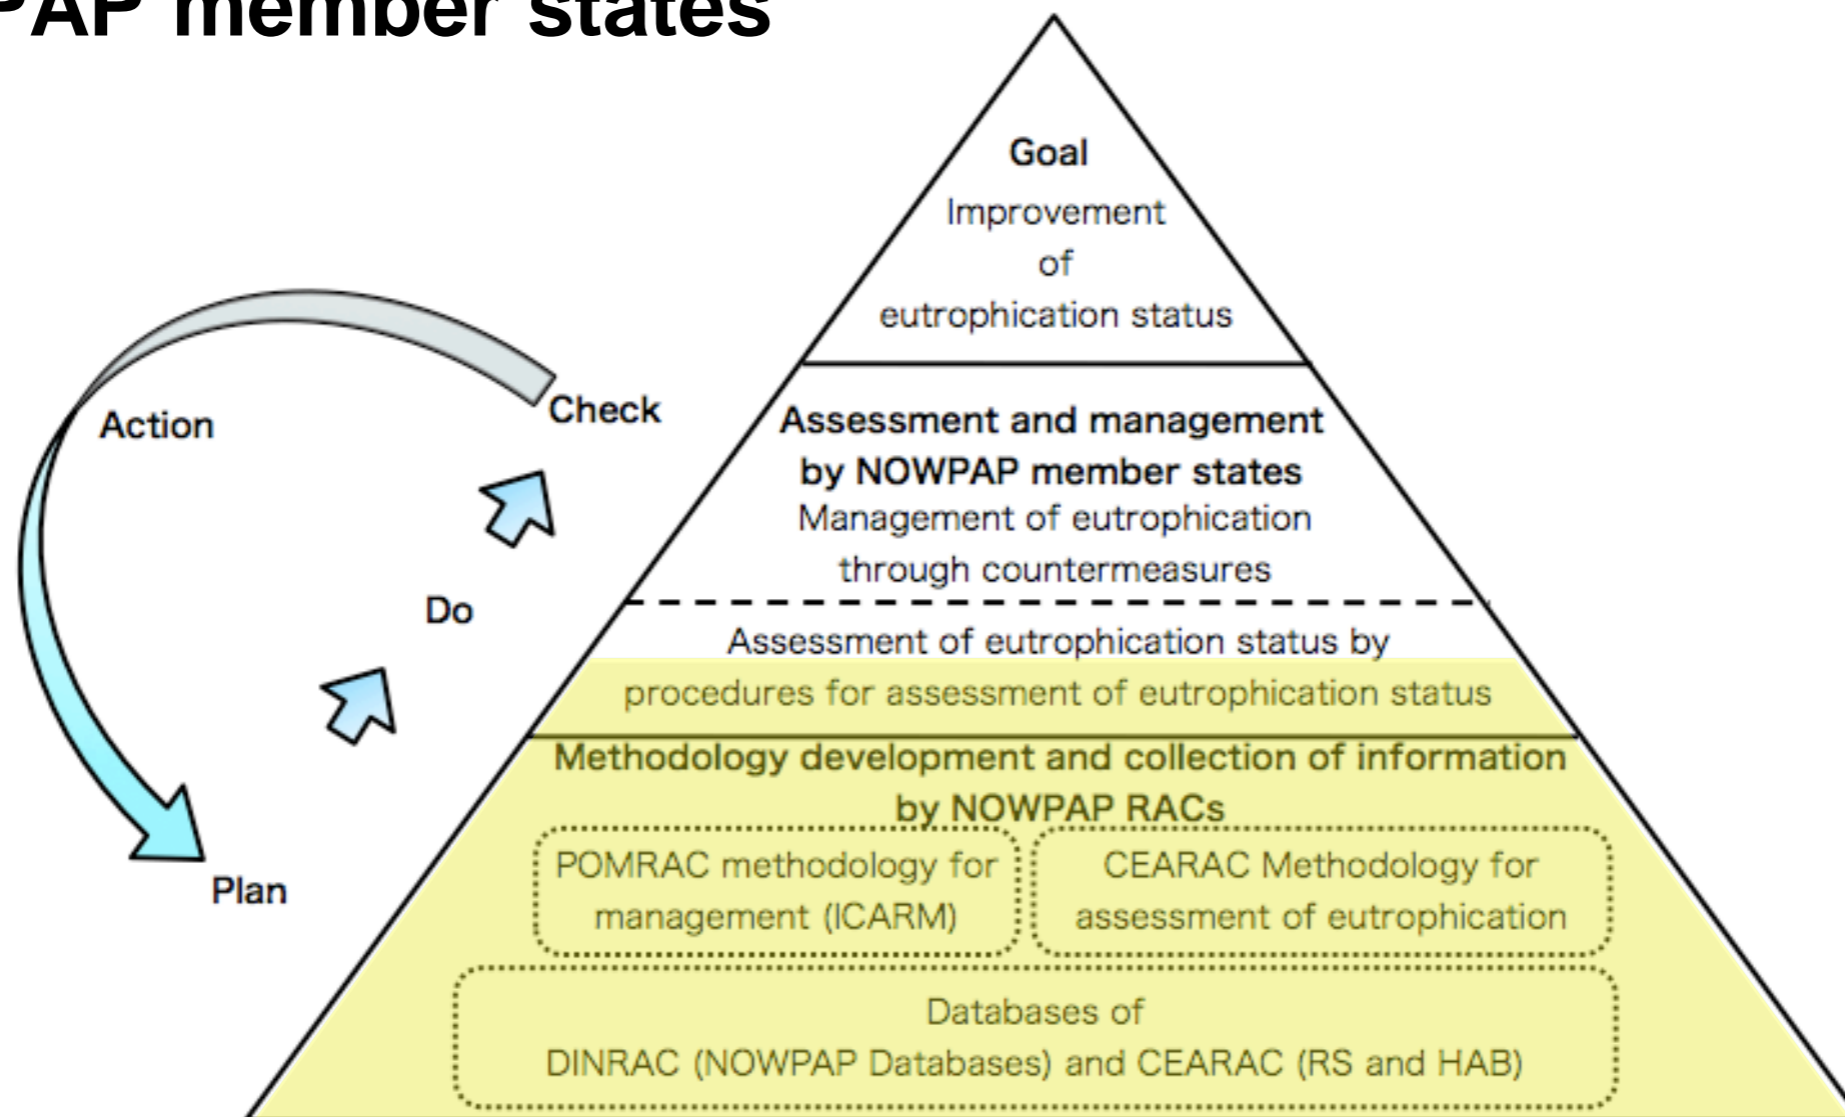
PAP member states

Goal
Improvement of eutrophication status

Assessment and management by NOWPAP member states
Management of eutrophication through countermeasures

Assessment of eutrophication status by procedures for assessment of eutrophication status

Methodology development and collection of information by NOWPAP RACs

POMRAC methodology for management (ICARM)

CEARAC Methodology for assessment of eutrophication

Databases of DINRAC (NOWPAP Databases) and CEARAC (RS and HAB)

Action

Check

Do

Plan